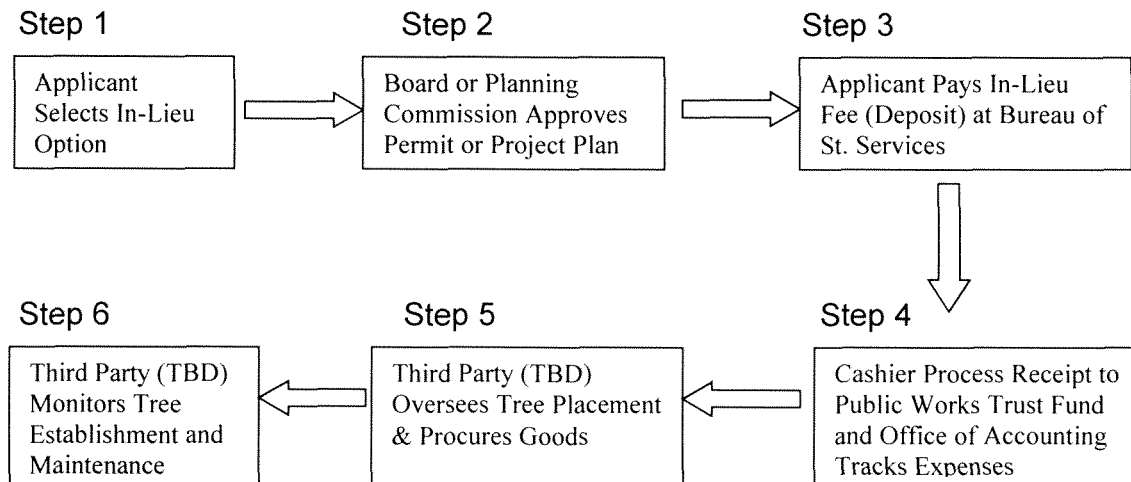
Step 1

Applicant Selects In-Lieu Option

Step 2

Board or Planning Commission Approves Permit or Project Plan

Step 3

Applicant Pays In-Lieu Fee (Deposit) at Bureau of St. Services

Step 4

Cashier Process Receipt to Public Works Trust Fund and Office of Accounting Tracks Expenses

Step 5

Third Party (TBD) Oversees Tree Placement & Procures Goods

Step 6

Third Party (TBD) Monitors Tree Establishment and Maintenance